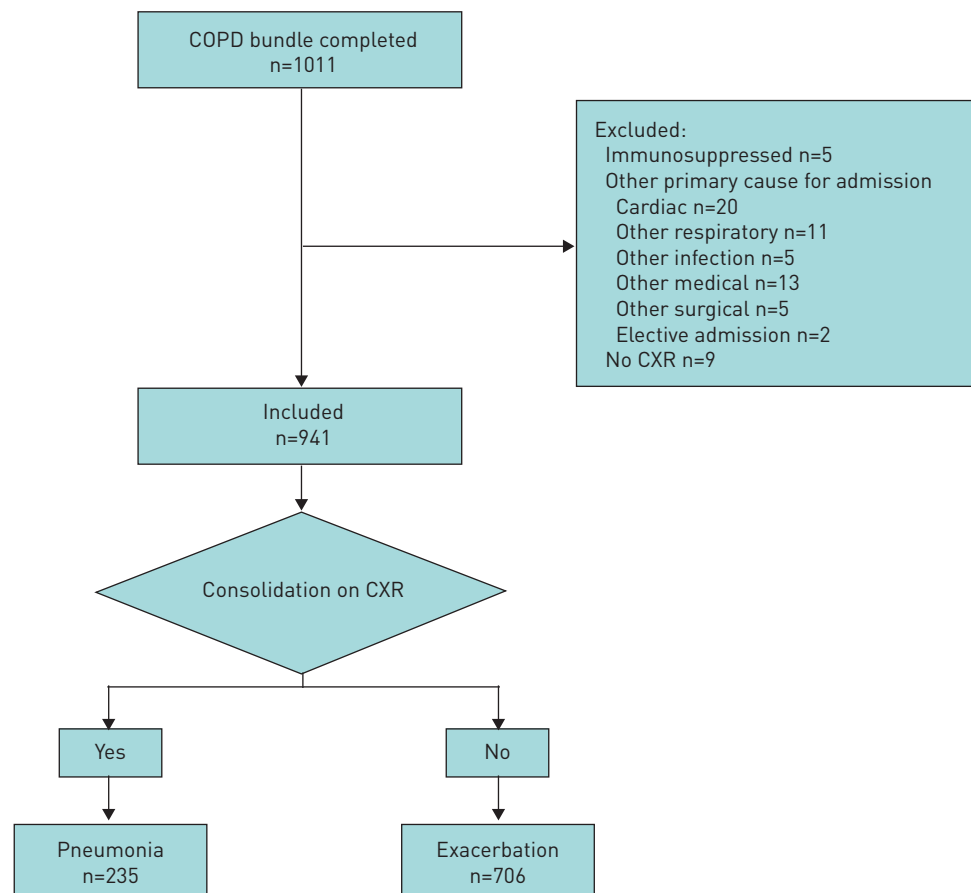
COPD bundle completed
n=1011

Excluded:
Immunosuppressed n=5
Other primary cause for admission
Cardiac n=20
Other respiratory n=11
Other infection n=5
Other medical n=13
Other surgical n=5
Elective admission n=2
No CXR n=9

Included
n=941

Consolidation on CXR

Yes

No

Pneumonia
n=235

Exacerbation
n=706